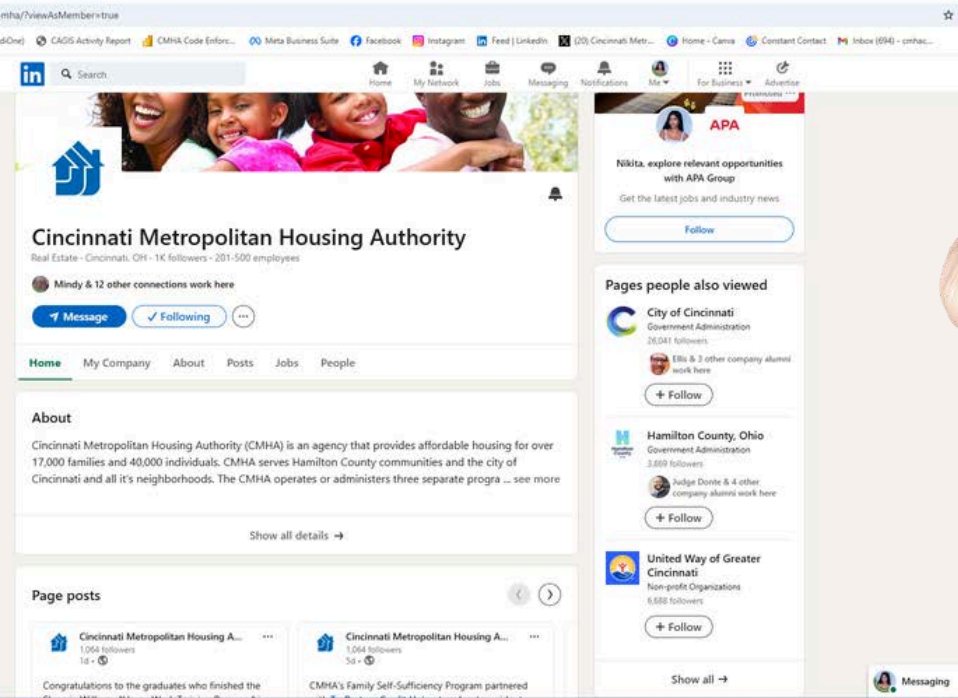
mha/?viewAsMember=true

diOne) CAGIS Activity Report CMHA Code Enforc... Meta Business Suite Facebook Instagram Feed | LinkedIn (20) Cincinnati Metr... Home - Canva Constant Contact Inbox (694) - cmhac...

in Search Home My Network Jobs Messaging Notifications Me For Business Advertise

Promoted

APA

Nikita, explore relevant opportunities with APA Group

Get the latest jobs and industry news

Follow

Cincinnati Metropolitan Housing Authority

Real Estate · Cincinnati, OH · 1K followers · 201-500 employees

Mindy & 12 other connections work here

Message ✓ Following ···

Home My Company About Posts Jobs People

About

Cincinnati Metropolitan Housing Authority (CMHA) is an agency that provides affordable housing for over 17,000 families and 40,000 individuals. CMHA serves Hamilton County communities and the city of Cincinnati and all it's neighborhoods. The CMHA operates or administers three separate progra ... see more

Show all details →

Pages people also viewed

City of Cincinnati
Government Administration
26,041 followers
Ellis & 3 other company alumni work here
+ Follow

Hamilton County, Ohio
Government Administration
3,869 followers
Judge Donte & 4 other company alumni work here
+ Follow

United Way of Greater Cincinnati
Non-profit Organizations
6,688 followers
+ Follow

Show all →

Page posts

Cincinnati Metropolitan Housing A... ···
1,064 followers
1d ·

Congratulations to the graduates who finished the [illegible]

Cincinnati Metropolitan Housing A... ···
1,064 followers
5d ·

CMHA's Family Self-Sufficiency Program partnered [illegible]

Messaging